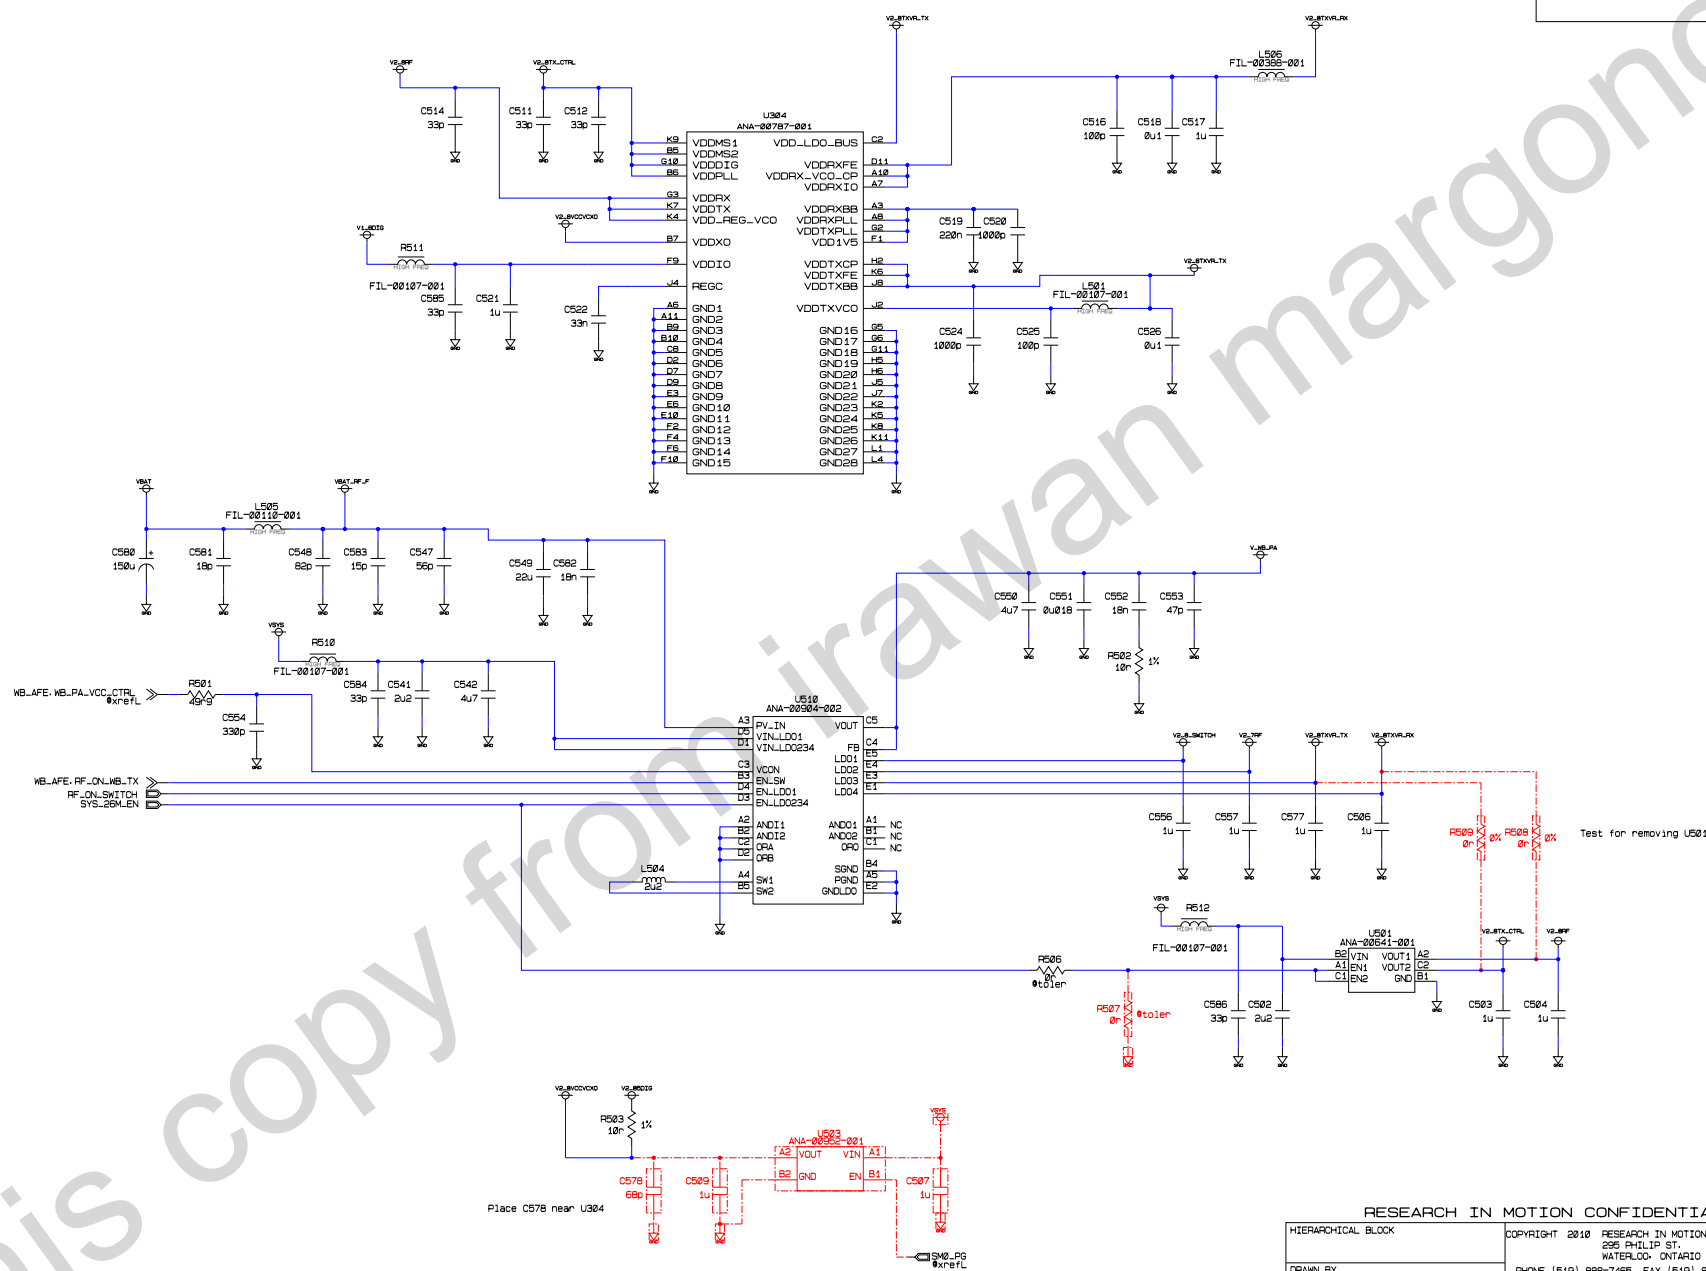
V2_BTXVR_TX
V2_BTXVR_RX
L506
FIL-00388-001
HIGH FREQ
V2_BRF
V2_BTX_CTRL
U304
ANA-00787-001
C514
33p
C511
33p
C512
33p
K9 VDDMS1
B5 VDDMS2
G10 VDDDIG
B6 VDDPLL
G3 VDDRX
K7 VDDTX
K4 VDD_REG_VCO
B7 VDDXO
F9 VDDIO
J4 REGC
VDD_LDO_BUS C2
VDDRXFE D11
VDDRX_VCO_CP A10
VDDRXIO A7
VDDRXBB A3
VDDRXPLL A8
VDDTXPLL G2
VDD1V5 F1
VDDTXCP H2
VDDTXFE K6
VDDTXBB J8
VDDTXVCO J2
C516
100p
C518
0u1
C517
1u
C519
220n
C520
1000p
V2_BVCCVCXO
V1_8DIG
R511
HIGH FREQ
FIL-00107-001
C585
33p
C521
1u
C522
33n
V2_BTXVR_TX
L501
FIL-00107-001
HIGH FREQ
C524
1000p
C525
100p
C526
0u1
A6 GND1
A11 GND2
B9 GND3
B10 GND4
C8 GND5
D2 GND6
D7 GND7
D9 GND8
E3 GND9
E6 GND10
E10 GND11
F2 GND12
F4 GND13
F6 GND14
F10 GND15
GND16 G5
GND17 G6
GND18 G11
GND19 H5
GND20 H6
GND21 J5
GND22 J7
GND23 K2
GND24 K5
GND25 K8
GND26 K11
GND27 L1
GND28 L4
VBAT
VBAT_RF_F
L505
FIL-00110-001
HIGH FREQ
C580
150u
C581
18p
C548
82p
C583
15p
C547
56p
C549
22u
C582
18n
V_WB_PA
C550
4u7
C551
0u018
C552
18n
C553
47p
R502
10r
1%
VSYS
R510
FIL-00107-001
C584
33p
C541
2u2
C542
4u7
WB_AFE.WB_PA_VCC_CTRL
@xrefL
R501
49r9
C554
330p
U510
ANA-00904-002
A3 PV_IN
D5 VIN_LDO1
D1 VIN_LDO234
C3 VCON
B3 EN_SW
D4 EN_LDO1
D3 EN_LDO234
A2 ANDI1
B2 ANDI2
C2 ORA
D2 ORB
A4 SW1
B5 SW2
VOUT C5
FB C4
LDO1 E5
LDO2 E4
LDO3 E3
LDO4 E1
ANDO1 A1 NC
ANDO2 B1 NC
ORO C1 NC
SGND B4
PGND A5
GNDLDO E2
WB_AFE.RF_ON_WB_TX
RF_ON_SWITCH
SYS_26M_EN
L504
2u2
V2_8_SWITCH
V2_7RF
V2_BTXVR_TX
V2_BTXVR_RX
C556
1u
C557
1u
C577
1u
C506
1u
R509
0r
0%
R508
0r
0%
Test for removing U501
VSYS
R512
HIGH FREQ
FIL-00107-001
U501
ANA-00641-001
B2 VIN
A1 EN1
C1 EN2
VOUT1 A2
VOUT2 C2
GND B1
V2_BTX_CTRL
V2_BRF
R506
0r
@toler
R507
0r
@toler
C586
33p
C502
2u2
C503
1u
C504
1u
V2_BVCCVCXO
V2_85DIG
R503
10r
1%
VSYS
U503
ANA-00552-001
A2 VOUT
B2 GND
VIN A1
EN B1
C578
68p
C509
1u
C507
1u
Place C578 near U304
SM0_PG
@xrefL
RESEARCH IN MOTION CONFIDENTIA
HIERARCHICAL BLOCK
COPYRIGHT 2010 RESEARCH IN MOTION
295 PHILIP ST.
WATERLOO, ONTARIO
DRAWN BY
PHONE (519) 888-7465 FAX (519)
this copy from irawan margono